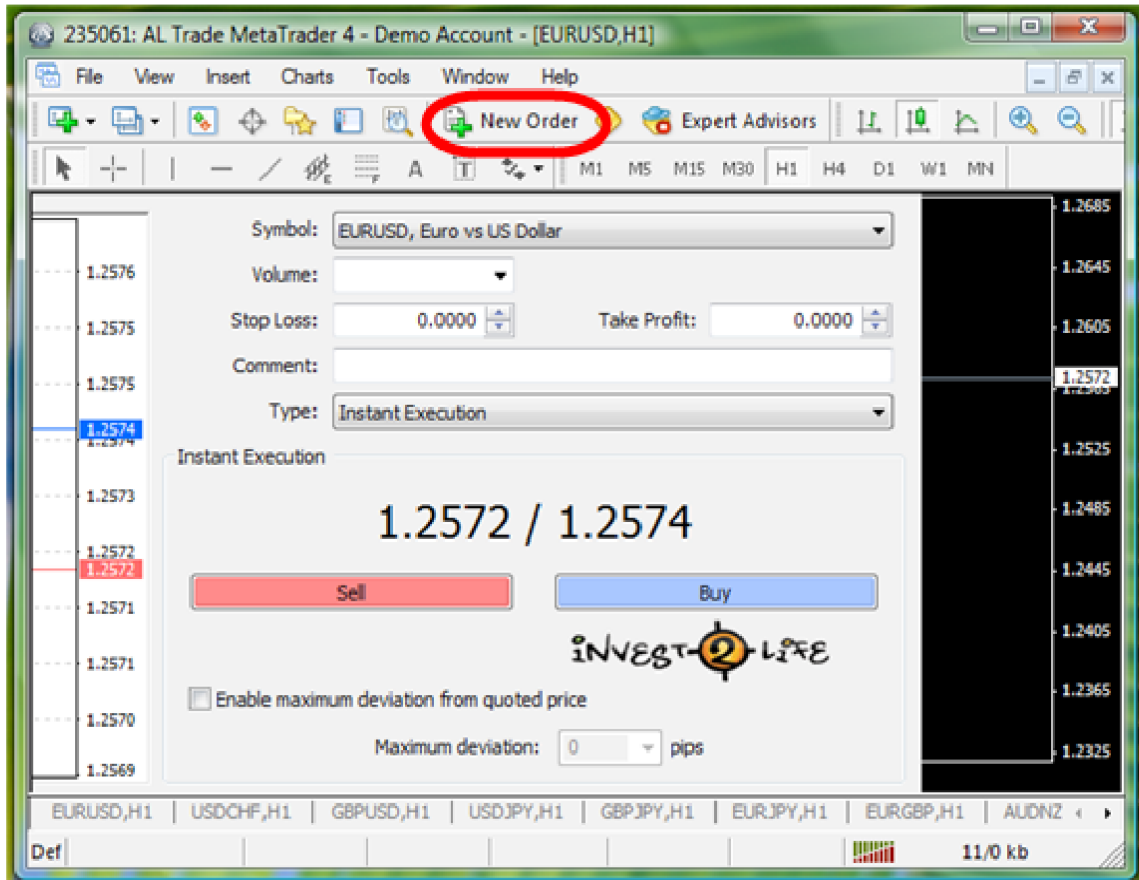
235061: AL Trade MetaTrader 4 - Demo Account - [EURUSD,H1]

File View Insert Charts Tools Window Help

New Order Expert Advisors

M1 M5 M15 M30 H1 H4 D1 W1 MN

1.2576
1.2575
1.2575
1.2574
1.2573
1.2572
1.2572
1.2571
1.2571
1.2570
1.2569

Symbol: EURUSD, Euro vs US Dollar

Volume:

Stop Loss: 0.0000 Take Profit: 0.0000

Comment:

Type: Instant Execution

Instant Execution

1.2572 / 1.2574

Sell Buy

INVEST-2-LIFE

Enable maximum deviation from quoted price

Maximum deviation: 0 pips

1.2685
1.2645
1.2605
1.2572
1.2525
1.2485
1.2445
1.2405
1.2365
1.2325

EURUSD,H1 USDCHF,H1 GBPUSD,H1 USDJPY,H1 GBPJPY,H1 EURJPY,H1 EURGBP,H1 AUDNZ

Def 11/0 kb